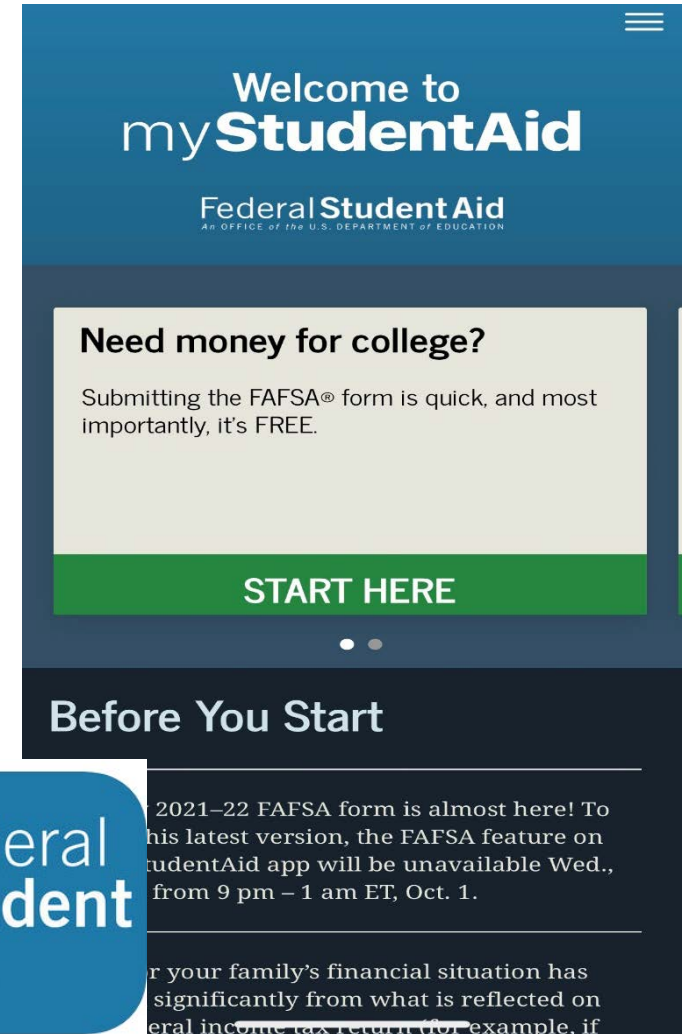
Welcome to
myStudentAid

Federal Student Aid
An OFFICE of the U.S. DEPARTMENT of EDUCATION

Need money for college?

Submitting the FAFSA® form is quick, and most importantly, it's FREE.

START HERE

Before You Start

eral
dent

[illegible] 2021–22 FAFSA form is almost here! To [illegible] his latest version, the FAFSA feature on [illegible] tudentAid app will be unavailable Wed., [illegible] from 9 pm – 1 am ET, Oct. 1.

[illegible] r your family's financial situation has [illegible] significantly from what is reflected on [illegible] eral income tax return (for example, if